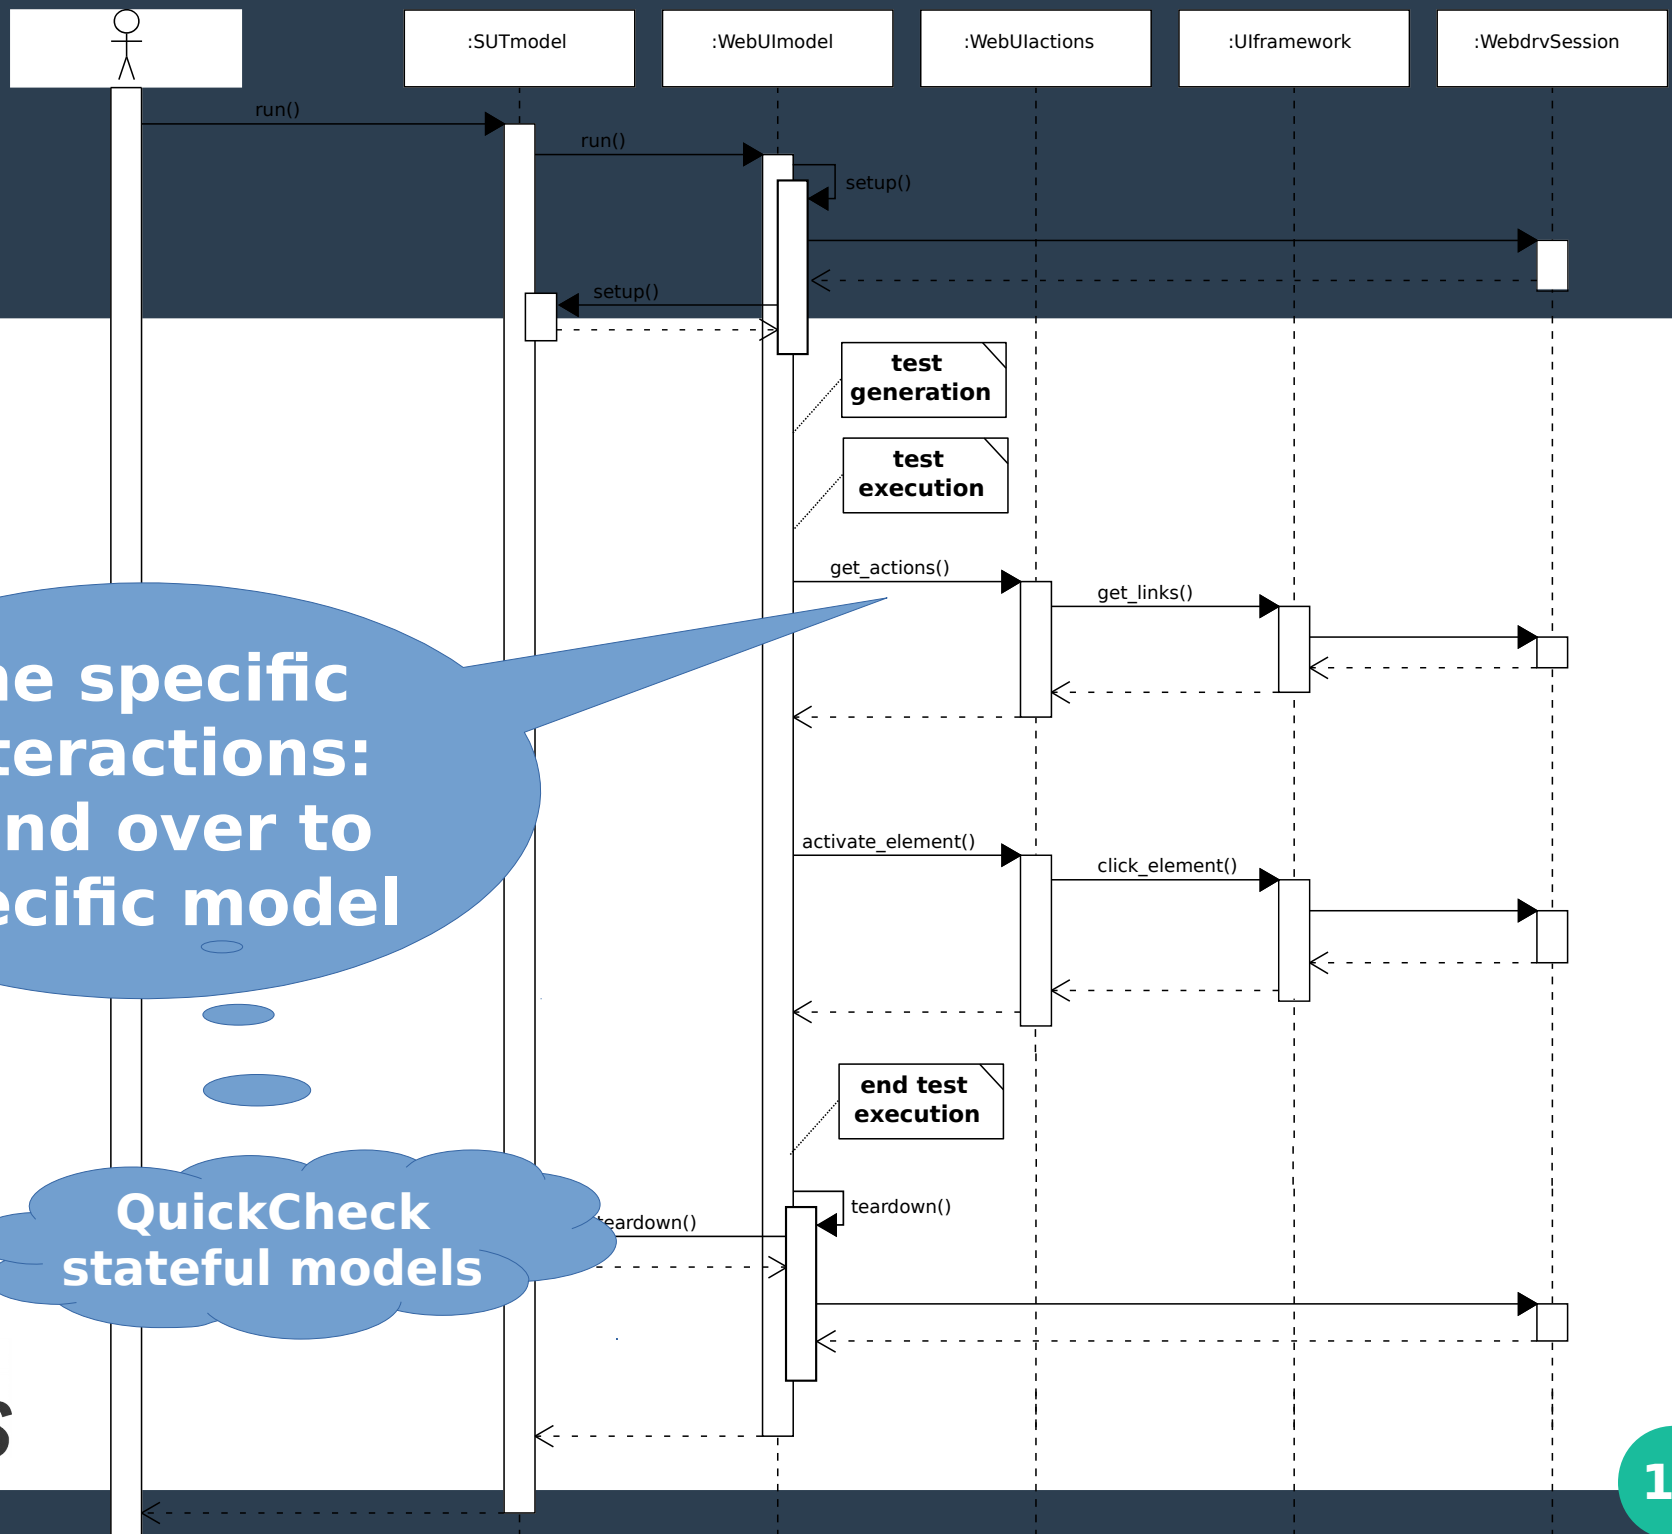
:SUTmodel

:WebUImodel

:WebUIactions

:UIframework

:WebdrvSession

run()

run()

setup()

setup()

test generation

test execution

get_actions()

get_links()

activate_element()

click_element()

end test execution

teardown()

teardown()

ne specific teractions: nd over to ecific model

QuickCheck stateful models

1